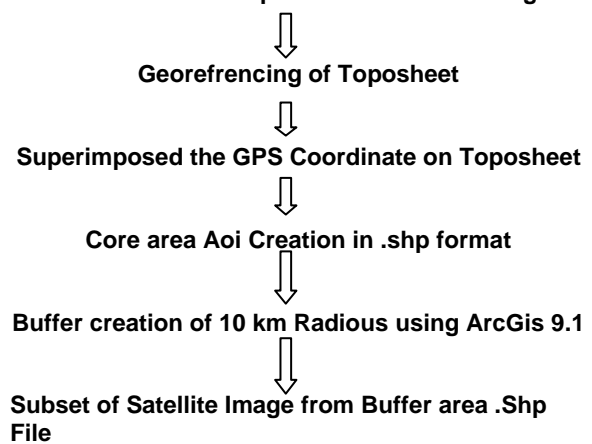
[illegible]

Georefrencing of Toposheet

Superimposed the GPS Coordinate on Toposheet

Core area Aoi Creation in .shp format

Buffer creation of 10 km Radious using ArcGis 9.1

Subset of Satellite Image from Buffer area .Shp File